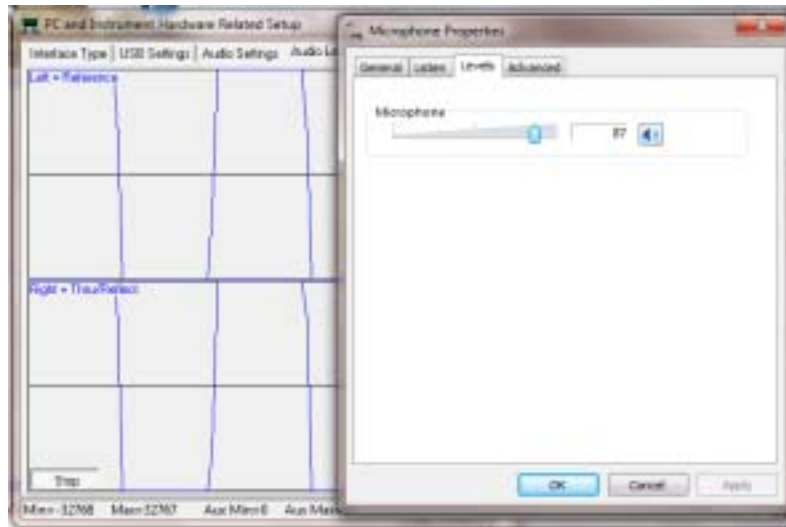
PC and Instrument Hardware Related Setup
Interface Type | USB Settings | Audio Settings | Audio L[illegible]
Left = Reference
Right = Thru/Reflect
Stop
Min=-32768 Max=32767 Aux Min=0 Aux Ma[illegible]

Microphone Properties
General | Listen | Levels | Advanced
Microphone
87
OK Cancel Apply